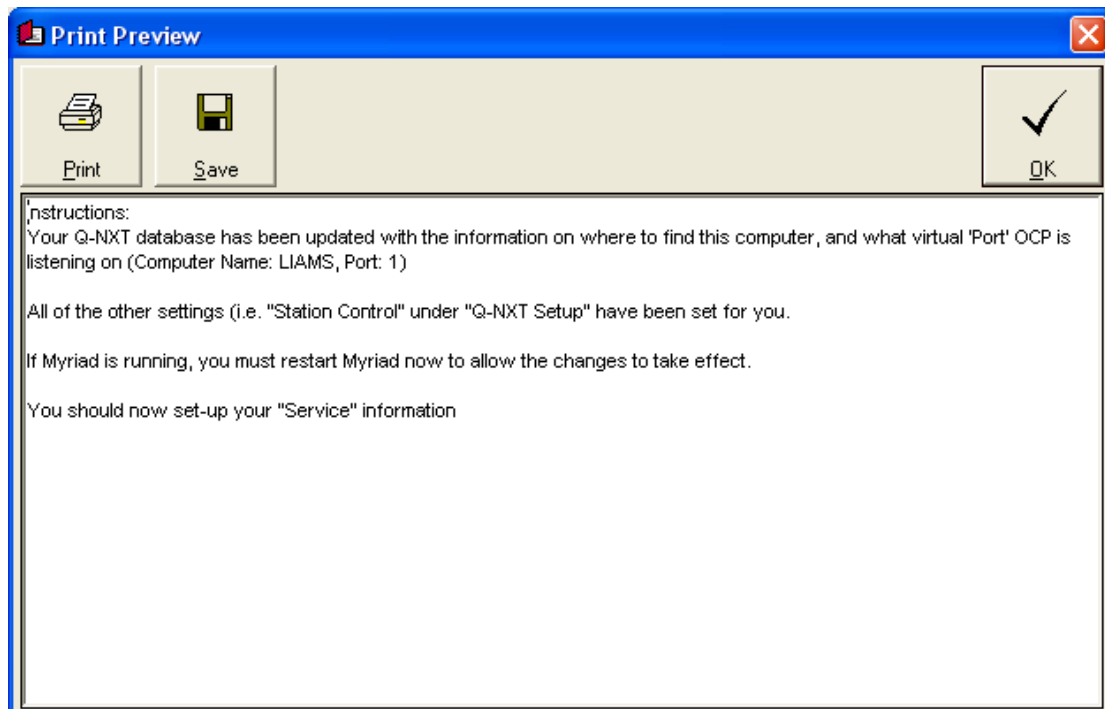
Print Preview

Print

Save

OK

Instructions:
Your Q-NXT database has been updated with the information on where to find this computer, and what virtual 'Port' OCP is listening on (Computer Name: LIAMS, Port: 1)

All of the other settings (i.e. "Station Control" under "Q-NXT Setup" have been set for you.

If Myriad is running, you must restart Myriad now to allow the changes to take effect.

You should now set-up your "Service" information